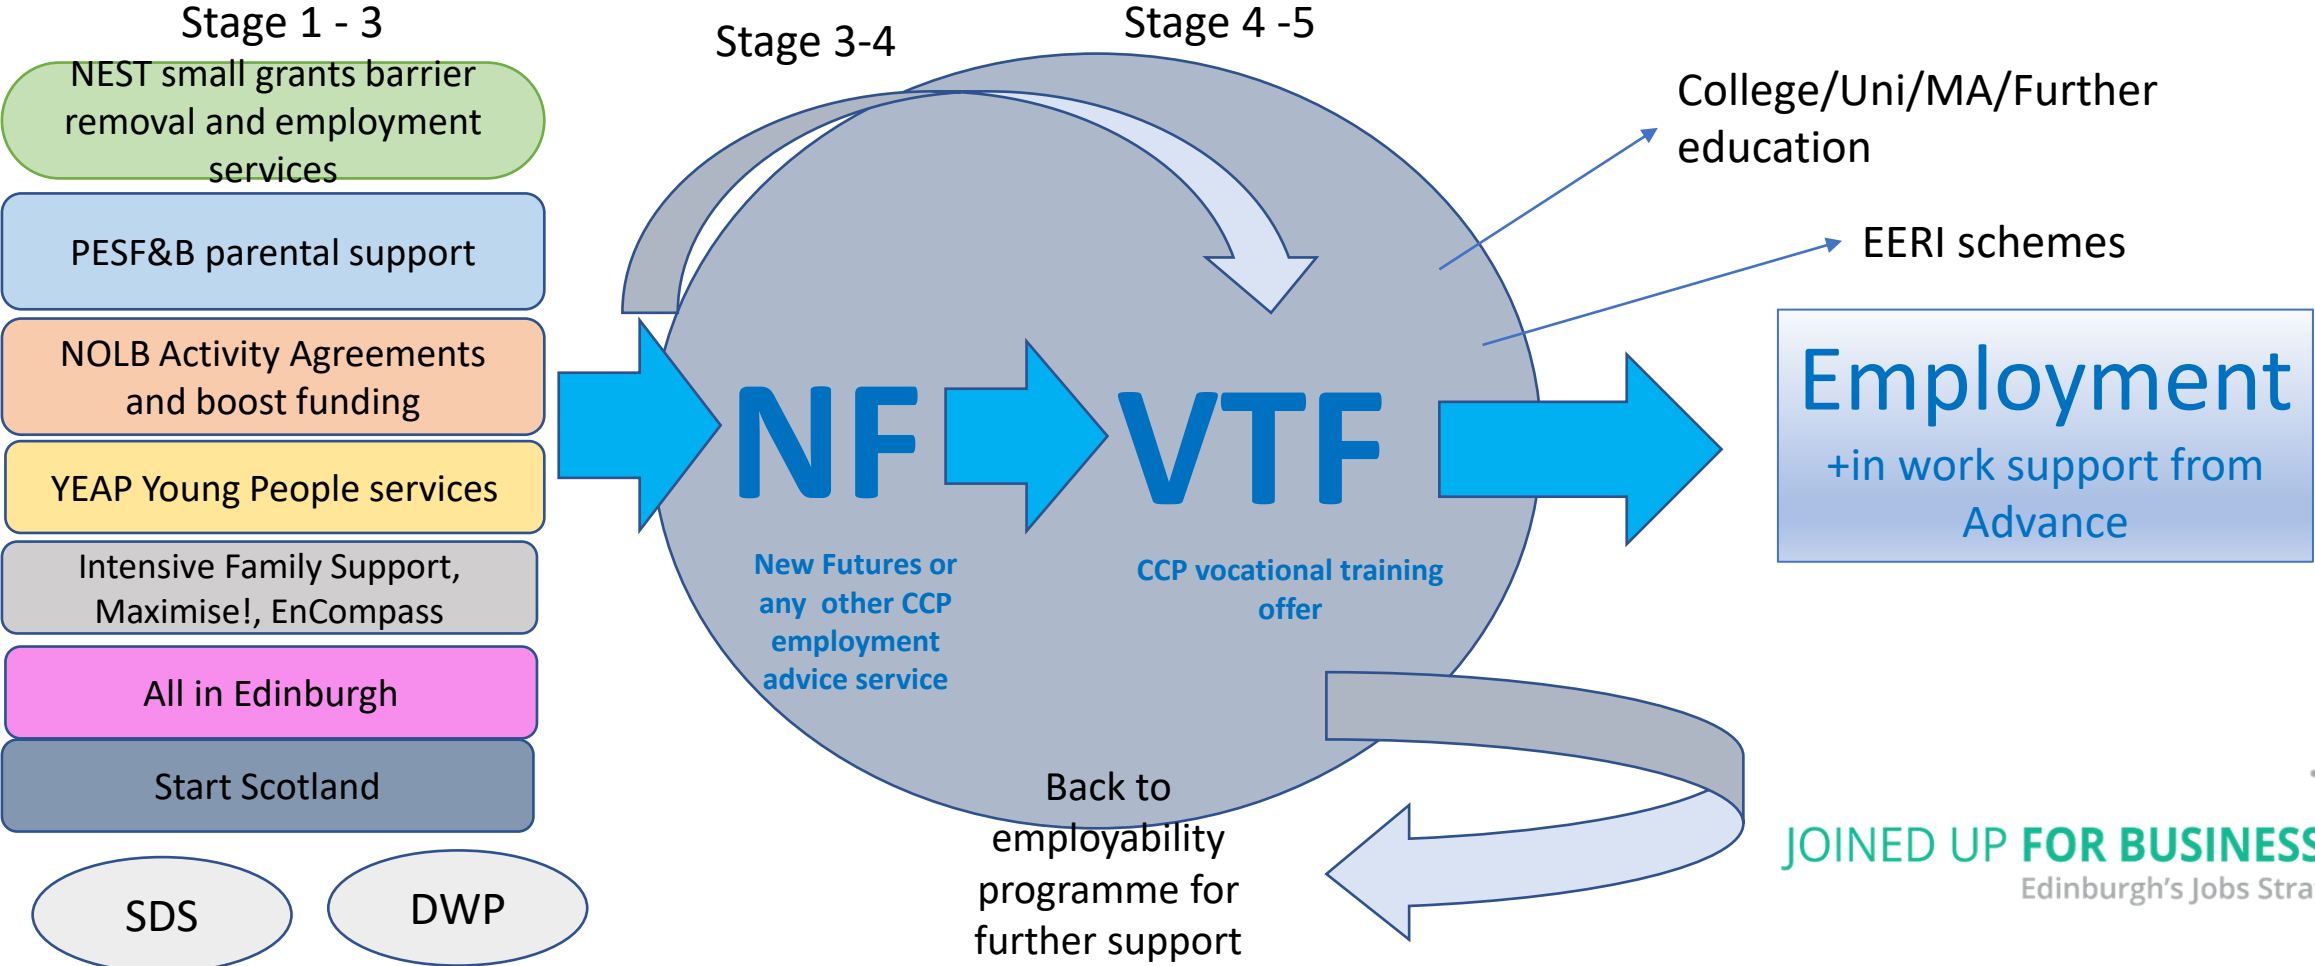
Stage 1 - 3

NEST small grants barrier removal and employment services

PESF&B parental support

NOLB Activity Agreements and boost funding

YEAP Young People services

Intensive Family Support, Maximise!, EnCompass

All in Edinburgh

Start Scotland

SDS

DWP

Stage 3-4

Stage 4 -5

NF

New Futures or any other CCP employment advice service

VTF

CCP vocational training offer

College/Uni/MA/Further education

EERI schemes

Employment

+in work support from Advance

Back to employability programme for further support

JOINED UP FOR BUSINESS

Edinburgh's Jobs Stra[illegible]